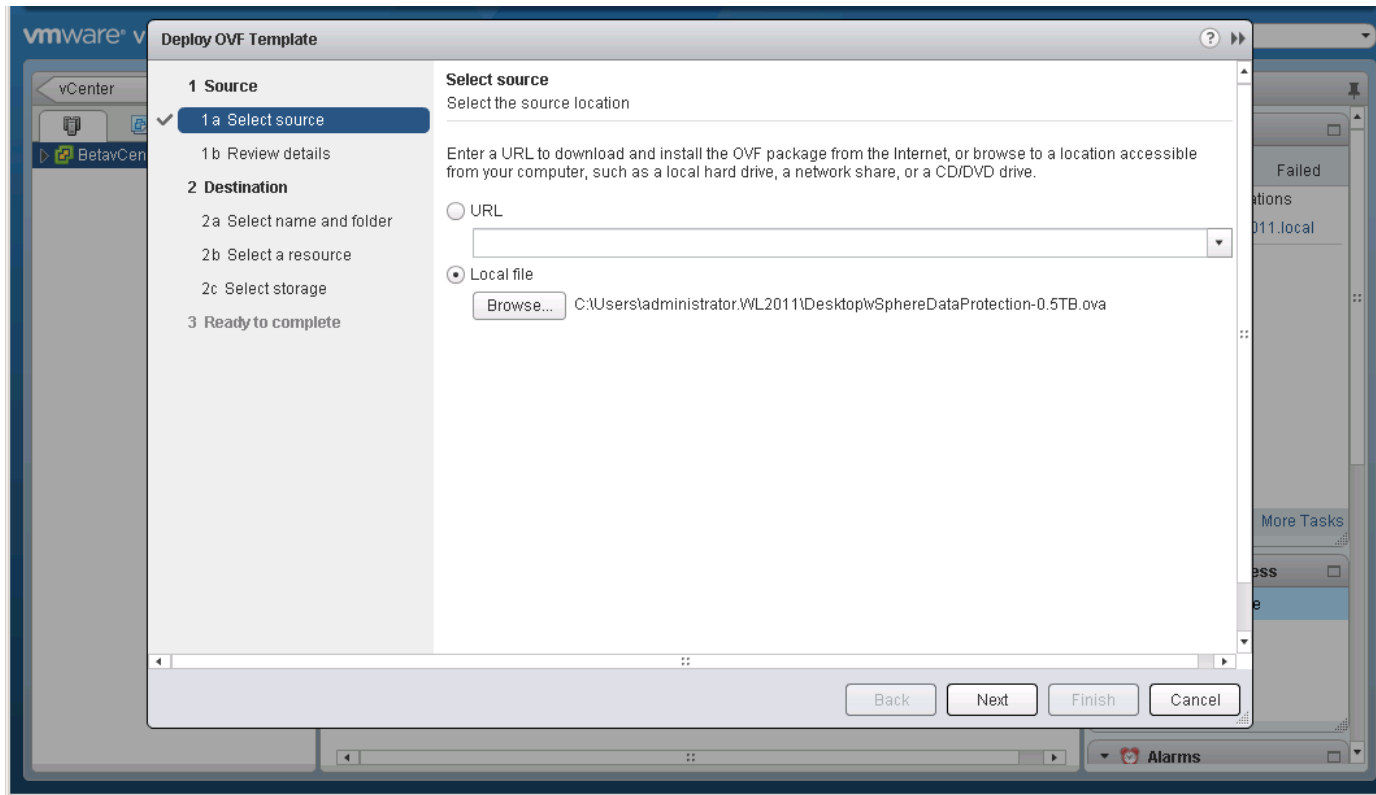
vmware v

vCenter

BetavCen

Deploy OVF Template

1 Source

1a Select source

1b Review details

2 Destination

2a Select name and folder

2b Select a resource

2c Select storage

3 Ready to complete

Select source

Select the source location

Enter a URL to download and install the OVF package from the Internet, or browse to a location accessible from your computer, such as a local hard drive, a network share, or a CD/DVD drive.

URL

Local file

Browse... C:\Users\administrator.WL2011\Desktop\vSphereDataProtection-0.5TB.ova

Back Next Finish Cancel

Failed

ations

011.local

More Tasks

ess

e

Alarms